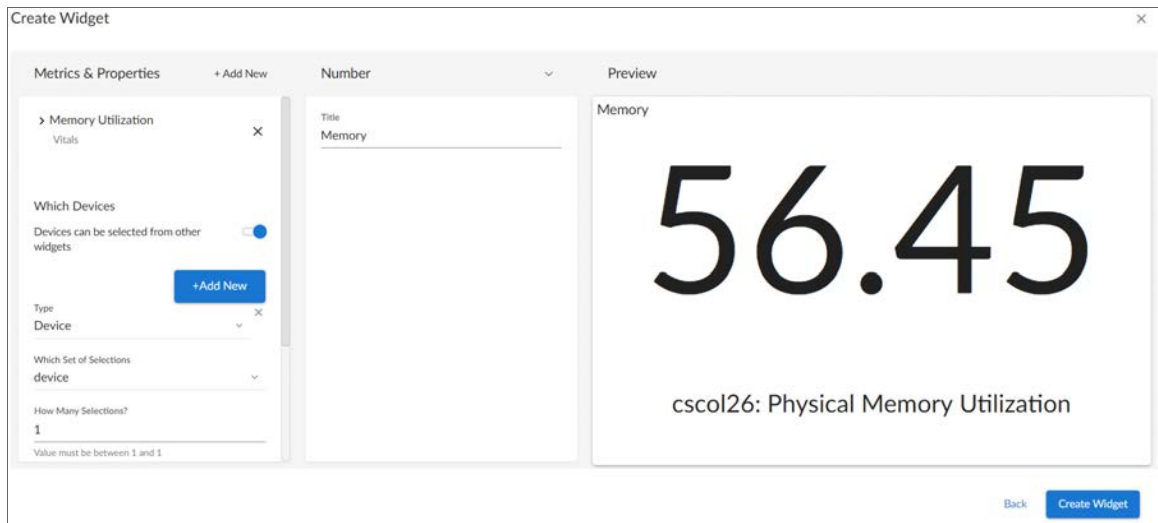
Create Widget

×

Metrics & Properties

+ Add New

Number

Preview

> Memory Utilization

Vitals

×

Which Devices

Devices can be selected from other widgets

+Add New

Type

Device

×

Which Set of Selections

device

How Many Selections?

1

Value must be between 1 and 1

Title

Memory

Memory

56.45

cscol26: Physical Memory Utilization

Back

Create Widget